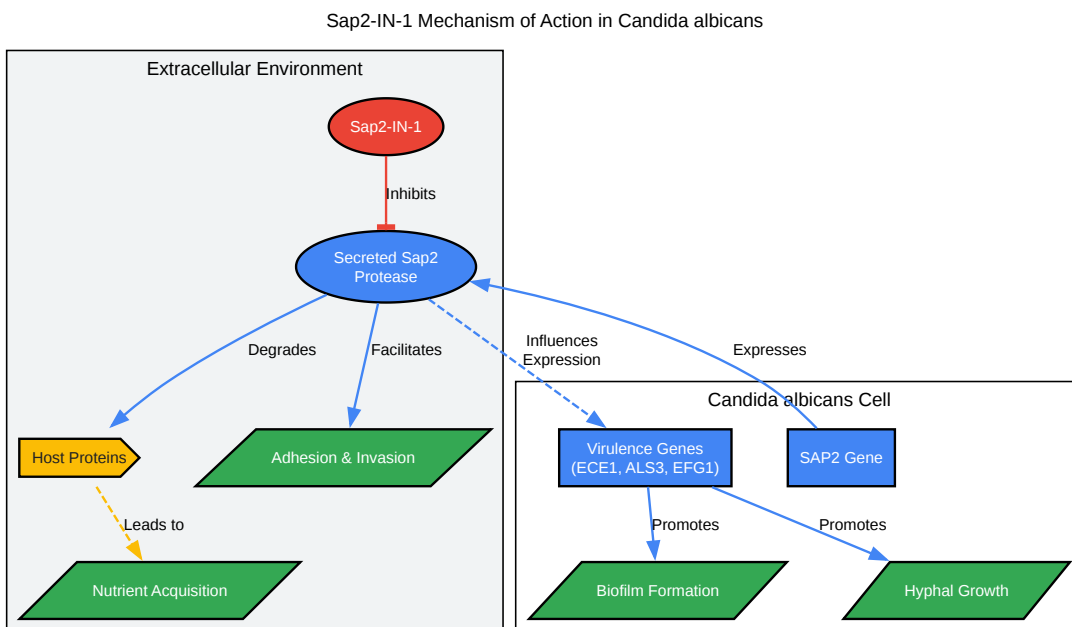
Sap2-IN-1 Mechanism of Action in Candida albicans

Extracellular Environment

Sap2-IN-1

Inhibits

Secreted Sap2 Protease

Degrades

Facilitates

Influences Expression

Expresses

Host Proteins

Adhesion & Invasion

Leads to

Nutrient Acquisition

Candida albicans Cell

Virulence Genes (ECE1, ALS3, EFG1)

SAP2 Gene

Promotes

Promotes

Biofilm Formation

Hyphal Growth